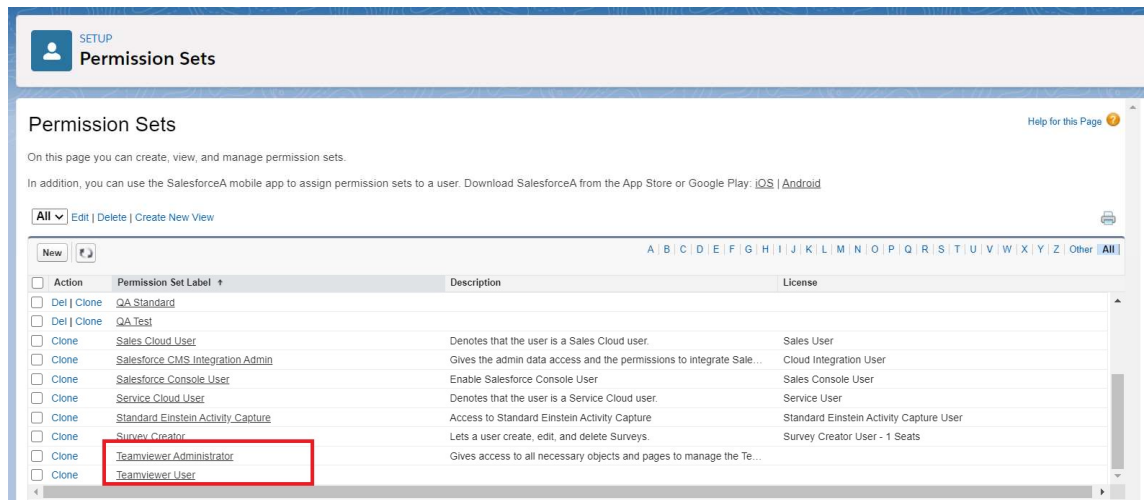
SETUP
Permission Sets

Permission Sets

Help for this Page

On this page you can create, view, and manage permission sets.

In addition, you can use the SalesforceA mobile app to assign permission sets to a user. Download SalesforceA from the App Store or Google Play: iOS | Android

All Edit | Delete | Create New View

New

A | B | C | D | E | F | G | H | I | J | K | L | M | N | O | P | Q | R | S | T | U | V | W | X | Y | Z | Other | All

| Action | Permission Set Label ↑ | Description | License |
|---|---|---|---|
| Del \| Clone | QA Standard | | |
| Del \| Clone | QA Test | | |
| Clone | Sales Cloud User | Denotes that the user is a Sales Cloud user. | Sales User |
| Clone | Salesforce CMS Integration Admin | Gives the admin data access and the permissions to integrate Sale... | Cloud Integration User |
| Clone | Salesforce Console User | Enable Salesforce Console User | Sales Console User |
| Clone | Service Cloud User | Denotes that the user is a Service Cloud user. | Service User |
| Clone | Standard Einstein Activity Capture | Access to Standard Einstein Activity Capture | Standard Einstein Activity Capture User |
| Clone | Survey Creator | Lets a user create, edit, and delete Surveys. | Survey Creator User - 1 Seats |
| Clone | Teamviewer Administrator | Gives access to all necessary objects and pages to manage the Te... | |
| Clone | Teamviewer User | | |